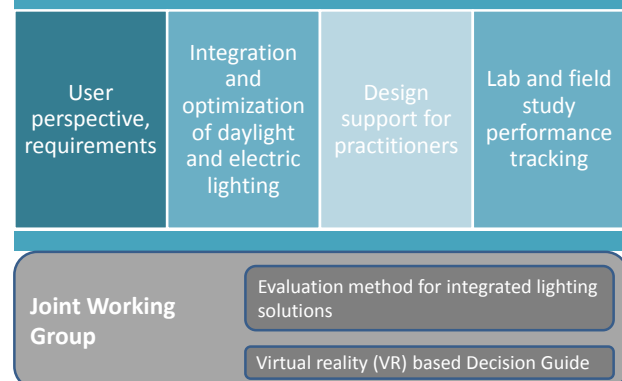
User perspective, requirements

Integration and optimization of daylight and electric lighting

Design support for practitioners

Lab and field study performance tracking

Joint Working Group

Evaluation method for integrated lighting solutions

Virtual reality (VR) based Decision Guide